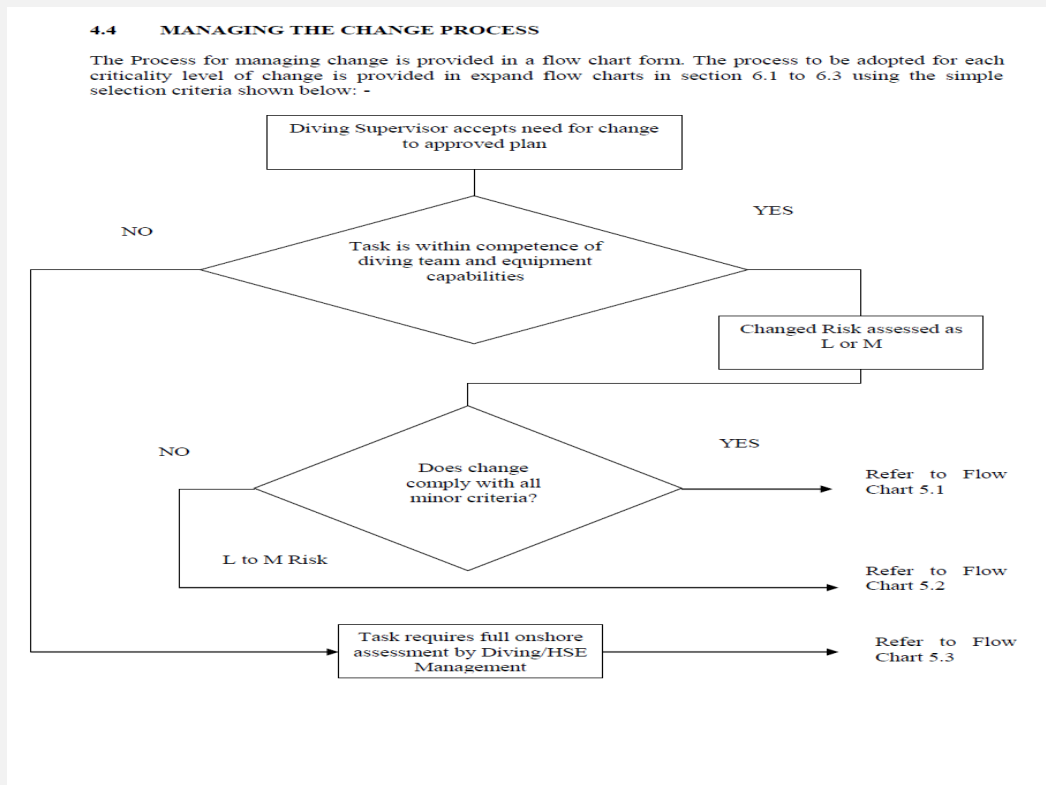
4.4 MANAGING THE CHANGE PROCESS

The Process for managing change is provided in a flow chart form. The process to be adopted for each criticality level of change is provided in expand flow charts in section 6.1 to 6.3 using the simple selection criteria shown below: -

Diving Supervisor accepts need for change to approved plan

NO

YES

Task is within competence of diving team and equipment capabilities

Changed Risk assessed as L or M

NO

YES

Does change comply with all minor criteria?

Refer to Flow Chart 5.1

L to M Risk

Refer to Flow Chart 5.2

Task requires full onshore assessment by Diving/HSE Management

Refer to Flow Chart 5.3